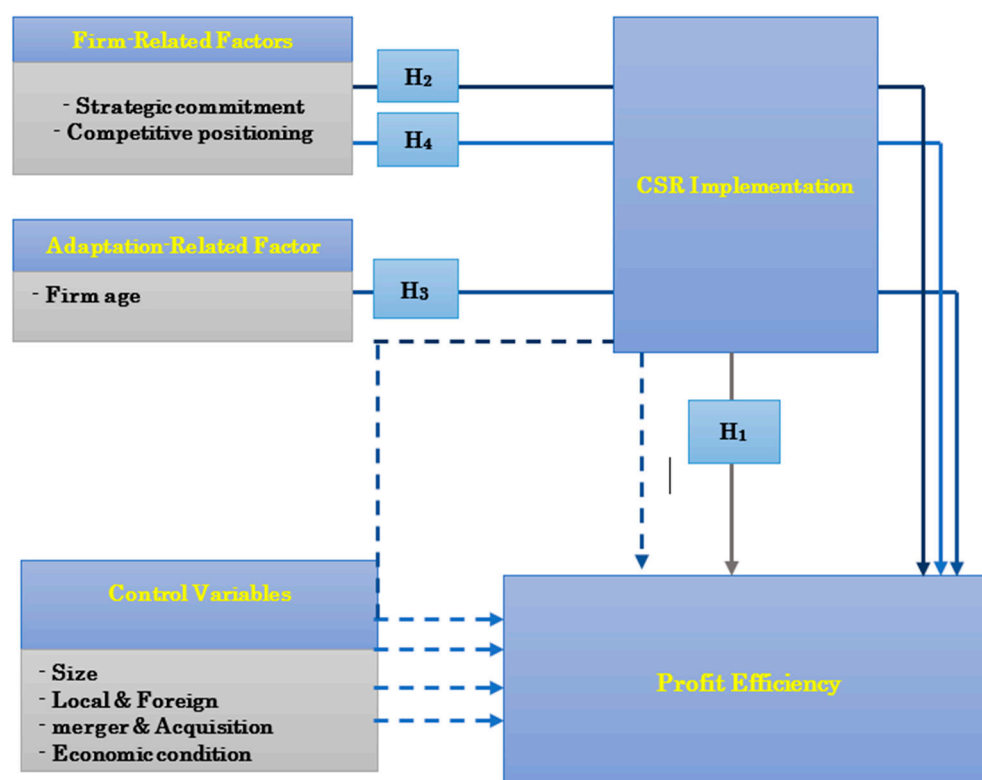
Firm-Related Factors

- Strategic commitment
- Competitive positioning

$H_2$

$H_4$

CSR Implementation

Adaptation-Related Factor

- Firm age

$H_3$

$H_1$

Control Variables

- Size
- Local & Foreign
- merger & Acquisition
- Economic condition

Profit Efficiency